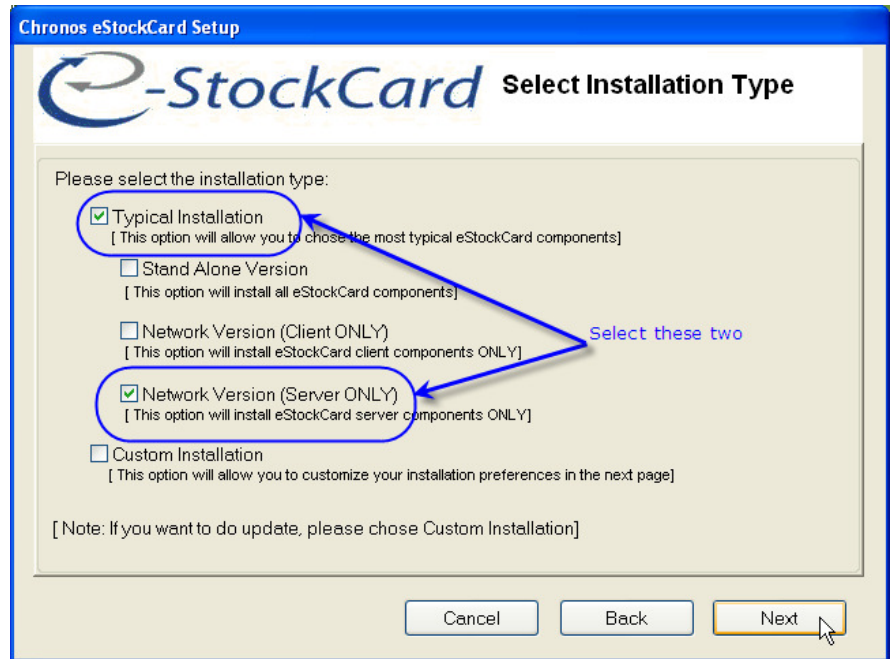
Chronos eStockCard Setup

e-StockCard

Select Installation Type

Please select the installation type:

Typical Installation
[ This option will allow you to chose the most typical eStockCard components]

Stand Alone Version
[ This option will install all eStockCard components]

Network Version (Client ONLY)
[ This option will install eStockCard client components ONLY]

Select these two

Network Version (Server ONLY)
[ This option will install eStockCard server components ONLY]

Custom Installation
[ This option will allow you to customize your installation preferences in the next page]

[ Note: If you want to do update, please chose Custom Installation]

Cancel

Back

Next